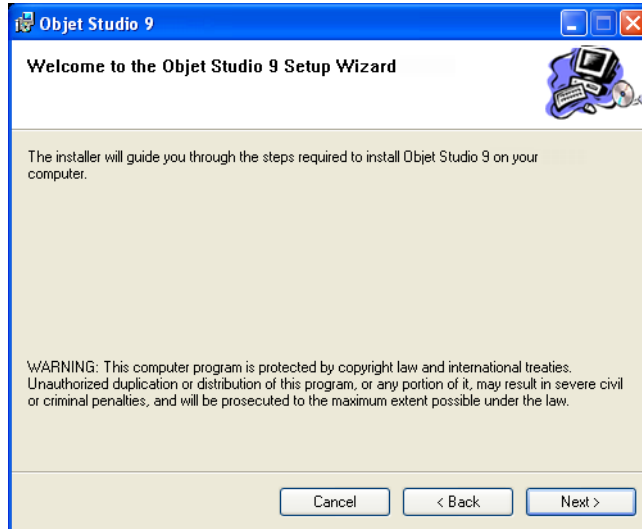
Objet Studio 9

Welcome to the Objet Studio 9 Setup Wizard

The installer will guide you through the steps required to install Objet Studio 9 on your computer.

WARNING: This computer program is protected by copyright law and international treaties. Unauthorized duplication or distribution of this program, or any portion of it, may result in severe civil or criminal penalties, and will be prosecuted to the maximum extent possible under the law.

Cancel

< Back

Next >